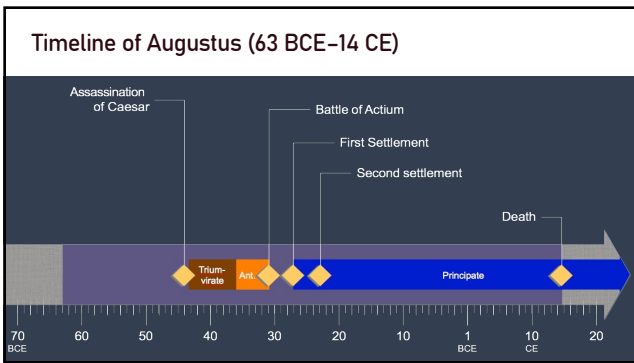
Timeline of Augustus (63 BCE–14 CE)

Assassination of Caesar

Battle of Actium

First Settlement

Second settlement

Death

Triumvirate

Ant.

Principate

70 BCE

60

50

40

30

20

10

1 BCE

10 CE

20